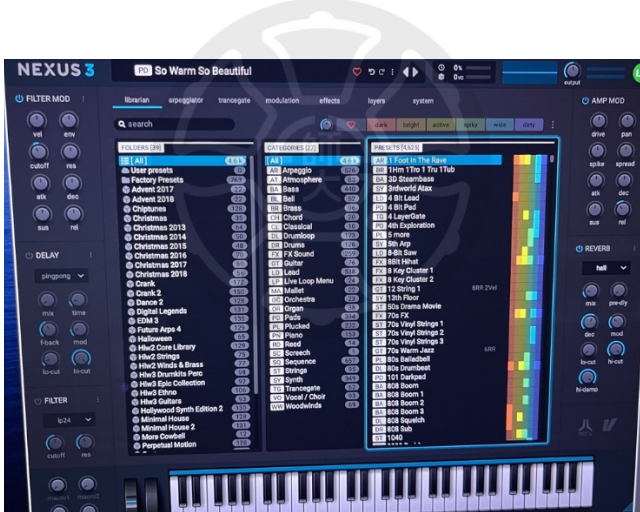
NEXUS3

PD So Warm So Beautiful

output

FILTER MOD

vel env

cutoff res

atk dec

sus rel

DELAY

pingpong

mix time

f-back mod

lo-cut hi-cut

FILTER

lp24

cutoff res

macro1 macro2

librarian arpeggiator trancegate modulation effects layers system

search

dark bright active spiky wide dirty

FOLDERS [39]

[All]
User presets
Factory Presets
Advent 2017
Advent 2018
Chiptunes
Christmas
Christmas 2013
Christmas 2014
Christmas 2015
Christmas 2016
Christmas 2017
Christmas 2018
Crank
Crank 2
Dance 2
Digital Legends
EDM 3
Future Arps 4
Halloween
Hw2 Core Library
Hw2 Strings
Hw2 Winds & Brass
Hw2 Drumkits Perc
Hw3 Epic Collection
Hw3 Ethno
Hw3 Guitars
Hollywood Synth Edition 2
Minimal House
Minimal House 2
More Cowbell
Perpetual Motion

CATEGORIES [27]

[All]
AR Arpeggio
AT Atmosphere
BA Bass
BL Bell
BR Brass
CH Chord
CL Classical
DL Drumloop
DR Drums
FX FX Sound
GT Guitar
LD Lead
LP Live Loop Menu
MA Mallet
OC Orchestra
OR Organ
PD Pads
PL Plucked
PN Piano
RD Reed
SC Screech
SQ Sequence
ST Strings
SY Synth
TG Trancegate
VC Vocal / Choir
WW Woodwinds

PRESETS [4,623]

AR 1 Foot In The Rave
TR 1Hm 1Tro 1 Tru 1Tub
BA 3D Basanbass
SY 3rdworld Atax
LD 4 Bit Lead
LD 4 Bit Pad
TG 4 LayerGate
PD 4th Exploration
TG 5 more
SY 5th Arp
LD 5-Bit Saw
DR 8Bit Hihat
PN 8 Key Cluster 1
PN 8 Key Cluster 2
ST 12 String 1
SY 13th Floor
SY 50s Drama Movie
FX 70s FX
ST 70s Vinyl Strings 1
ST 70s Vinyl Strings 2
ST 70s Vinyl Strings 3
PD 70s Warm Jazz
BL 80s Bellsdell
DL 80s Drumbeat
BA 101 Darkpad
BA 808 Boom
BA 808 Boom 1
BA 808 Boom 2
BA 808 Boom 3
BA 808 Squelch
BA 808 Sub
DR 1040

6RR 2Vel
6RR

AMP MOD

drive pan

spike spread

atk dec

sus rel

REVERB

hell

mix pre-dly

dec mod

lo-cut hi-cut

hi-damp